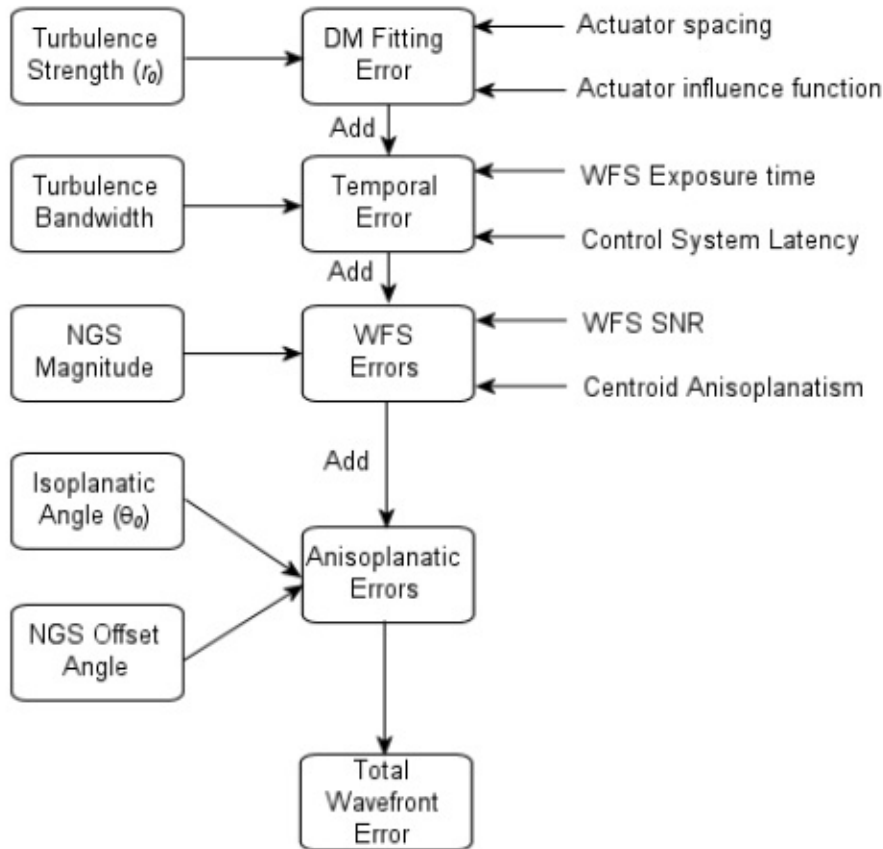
Turbulence Strength ($r_0$)

DM Fitting Error

Actuator spacing

Actuator influence function

Add

Turbulence Bandwidth

Temporal Error

WFS Exposure time

Control System Latency

Add

NGS Magnitude

WFS Errors

WFS SNR

Centroid Anisoplanatism

Add

Isoplanatic Angle ($\theta_0$)

Anisoplanatic Errors

NGS Offset Angle

Total Wavefront Error